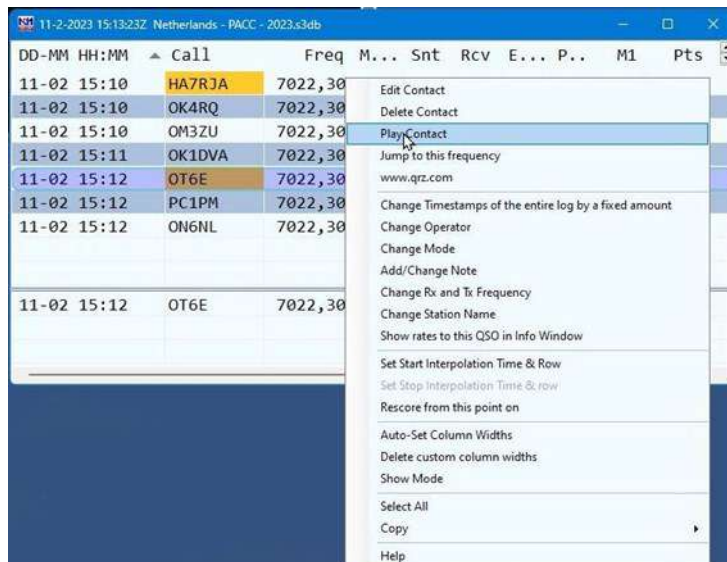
11-2-2023 15:13:23Z Netherlands - PACC - 2023.s3db

| DD-MM HH:MM | Call | Freq | M... | Snt | Rcv | E... | P.. | M1 | Pts |
|---|---|---|---|---|---|---|---|---|---|
| 11-02 15:10 | HA7RJA | 7022,30 | | | | | | | |
| 11-02 15:10 | OK4RQ | 7022,30 | | | | | | | |
| 11-02 15:10 | OM3ZU | 7022,30 | | | | | | | |
| 11-02 15:11 | OK1DVA | 7022,30 | | | | | | | |
| 11-02 15:12 | OT6E | 7022,30 | | | | | | | |
| 11-02 15:12 | PC1PM | 7022,30 | | | | | | | |
| 11-02 15:12 | ON6NL | 7022,30 | | | | | | | |

| 11-02 15:12 | OT6E | 7022,30 |
|---|---|---|

Edit Contact
Delete Contact
Play Contact
Jump to this frequency
www.qrz.com
Change Timestamps of the entire log by a fixed amount
Change Operator
Change Mode
Add/Change Note
Change Rx and Tx Frequency
Change Station Name
Show rates to this QSO in Info Window
Set Start Interpolation Time & Row
Set Stop Interpolation Time & row
Rescore from this point on
Auto-Set Column Widths
Delete custom column widths
Show Mode
Select All
Copy
Help